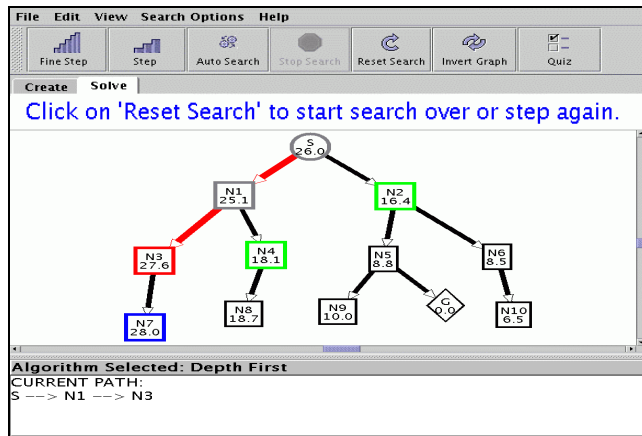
File Edit View Search Options Help

Fine Step Step Auto Search Stop Search Reset Search Invert Graph Quiz

Create Solve

Click on 'Reset Search' to start search over or step again.

S 26.0
N1 25.1
N2 16.4
N3 27.6
N4 18.1
N5 8.8
N6 8.5
N7 28.0
N8 18.7
N9 10.0
G 0.0
N10 6.5

Algorithm Selected: Depth First
CURRENT PATH:
S --> N1 --> N3